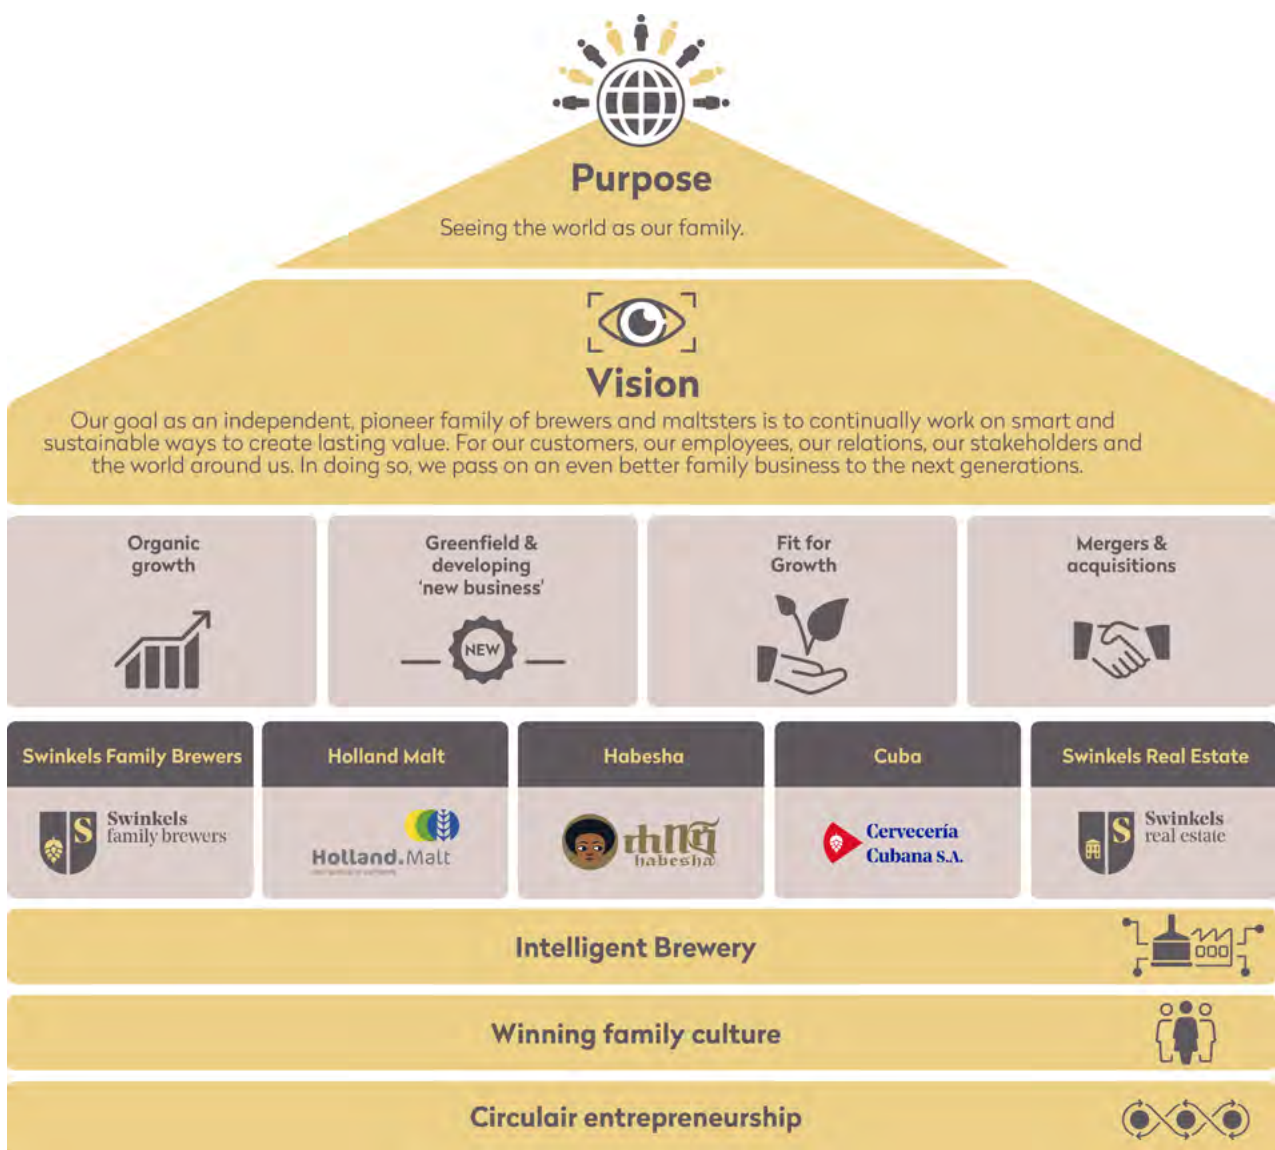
Purpose

Seeing the world as our family.

Vision

Our goal as an independent, pioneer family of brewers and maltsters is to continually work on smart and sustainable ways to create lasting value. For our customers, our employees, our relations, our stakeholders and the world around us. In doing so, we pass on an even better family business to the next generations.

Organic growth

Greenfield & developing 'new business'

NEW

Fit for Growth

Mergers & acquisitions

Swinkels Family Brewers

S Swinkels family brewers

Holland Malt

Holland.Malt

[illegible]

Habesha

ሀበሻ habesha

Cuba

Cervecería Cubana S.A.

Swinkels Real Estate

S Swinkels real estate

Intelligent Brewery

Winning family culture

Circulair entrepreneurship